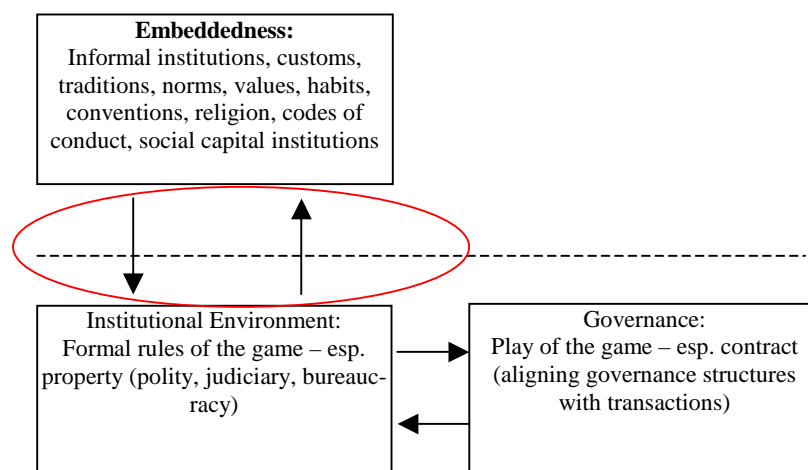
**Embeddedness:**
Informal institutions, customs, traditions, norms, values, habits, conventions, religion, codes of conduct, social capital institutions

Institutional Environment:
Formal rules of the game – esp. property (polity, judiciary, bureaucracy)

Governance:
Play of the game – esp. contract (aligning governance structures with transactions)